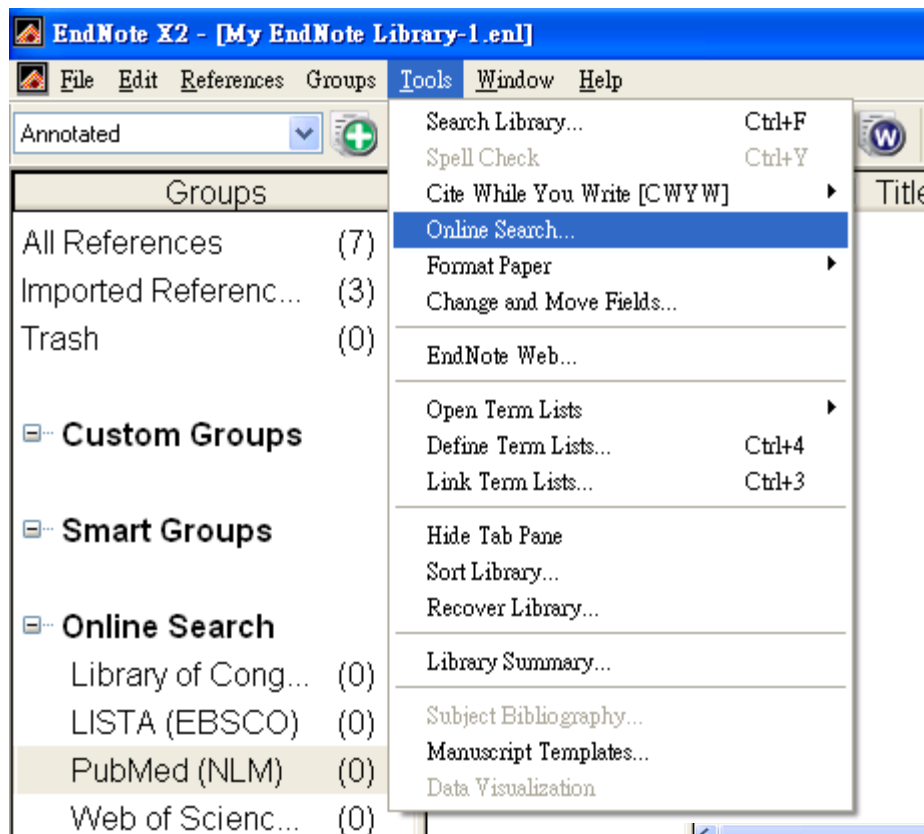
EndNote X2 - [My EndNote Library-1.enl]

File Edit References Groups Tools Window Help

Annotated

Groups

Title

All References (7)
Imported Referenc... (3)
Trash (0)

Custom Groups

Smart Groups

Online Search
Library of Cong... (0)
LISTA (EBSCO) (0)
PubMed (NLM) (0)
Web of Scienc... (0)

Search Library... Ctrl+F
Spell Check Ctrl+Y
Cite While You Write [CWYW]
Online Search...
Format Paper
Change and Move Fields...

EndNote Web...

Open Term Lists
Define Term Lists... Ctrl+4
Link Term Lists... Ctrl+3

Hide Tab Pane
Sort Library...
Recover Library...

Library Summary...

Subject Bibliography...
Manuscript Templates...
Data Visualization